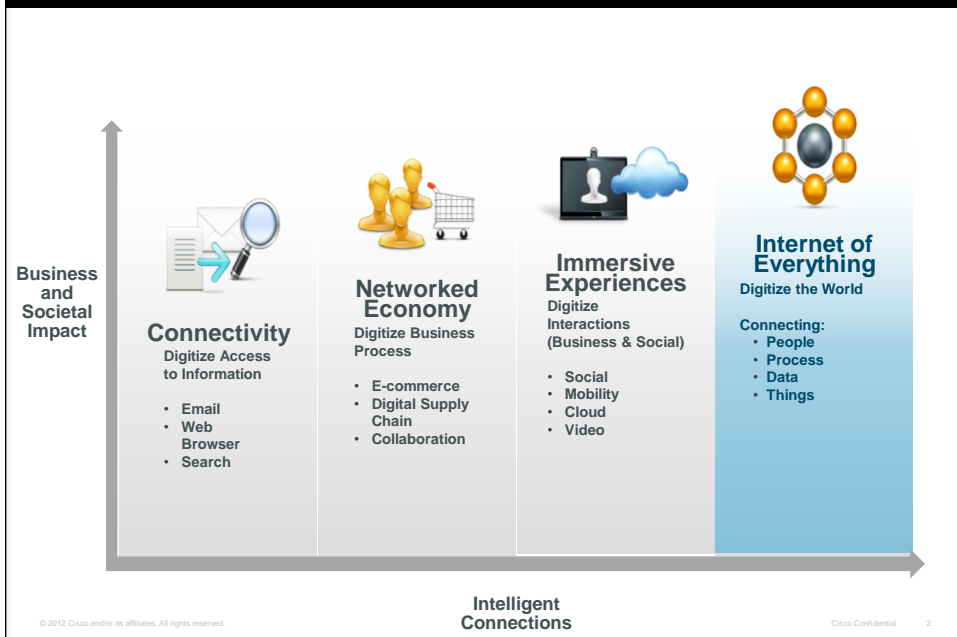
Business and Societal Impact

Connectivity
Digitize Access to Information

- Email
- Web Browser
- Search

Networked Economy
Digitize Business Process

- E-commerce
- Digital Supply Chain
- Collaboration

Immersive Experiences
Digitize Interactions (Business & Social)

- Social
- Mobility
- Cloud
- Video

Internet of Everything
Digitize the World

Connecting:
- People
- Process
- Data
- Things

Intelligent Connections

© 2012 Cisco and/or its affiliates. All rights reserved.

Cisco Confidential 2